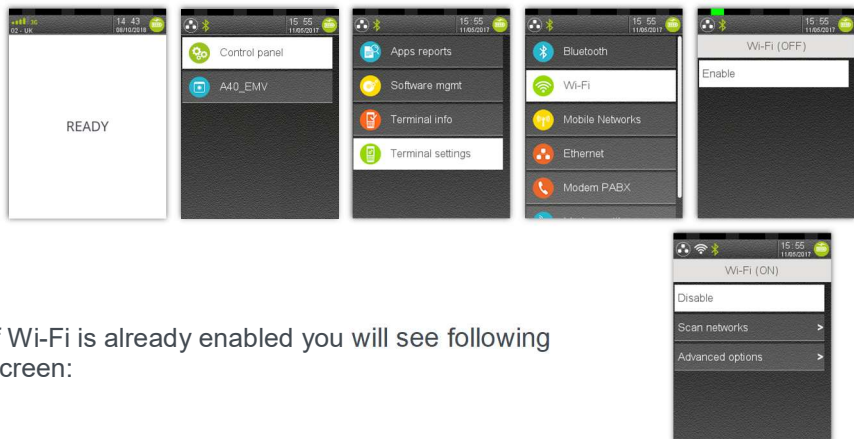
3G
02 - UK
14 43
08/10/2018

READY

15 55
11/05/2017
Control panel
A40_EMV

15 55
11/05/2017
Apps reports
Software mgmt
Terminal info
Terminal settings

15 55
11/05/2017
Bluetooth
Wi-Fi
Mobile Networks
Ethernet
Modem PABX

15 55
11/05/2017
Wi-Fi (OFF)
Enable

15 55
11/05/2017
Wi-Fi (ON)
Disable
Scan networks >
Advanced options >

f Wi-Fi is already enabled you will see following creen: